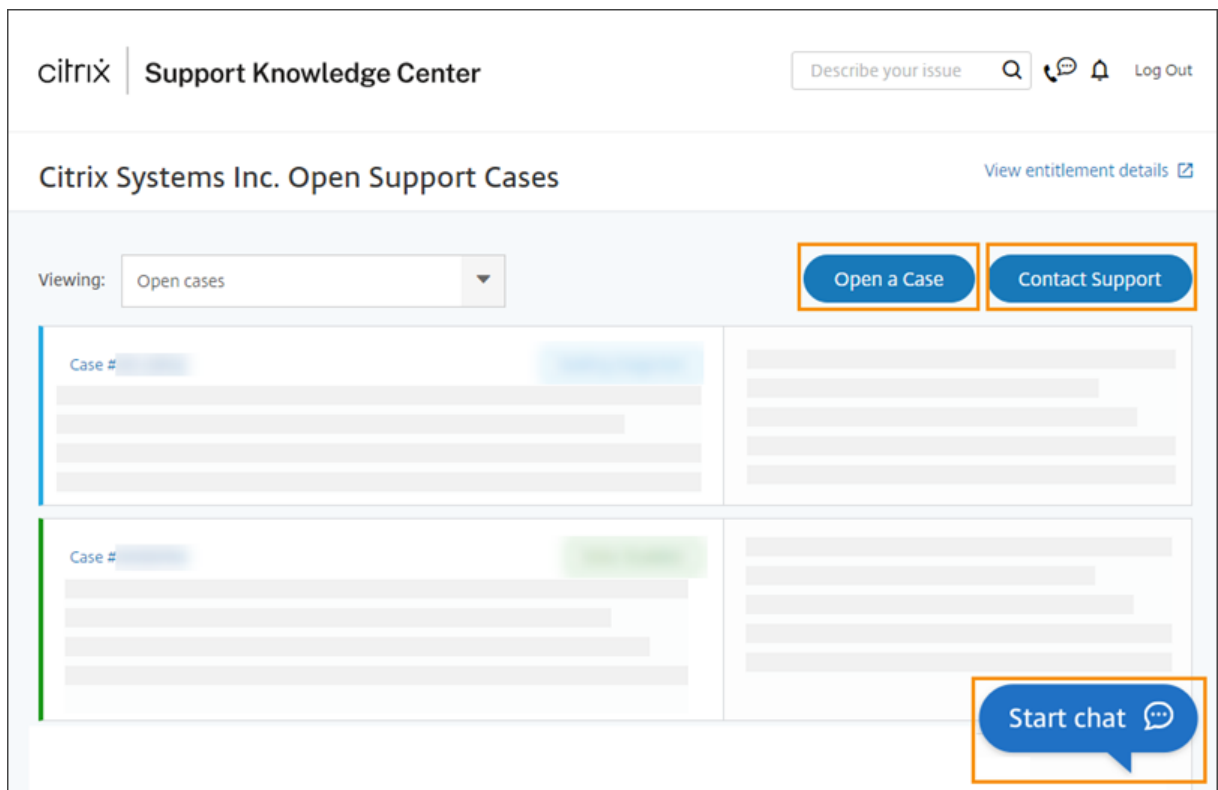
citrix | Support Knowledge Center

Describe your issue

Log Out

Citrix Systems Inc. Open Support Cases

View entitlement details

Viewing: Open cases

Open a Case

Contact Support

Case # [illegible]

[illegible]

Case # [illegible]

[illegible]

Start chat